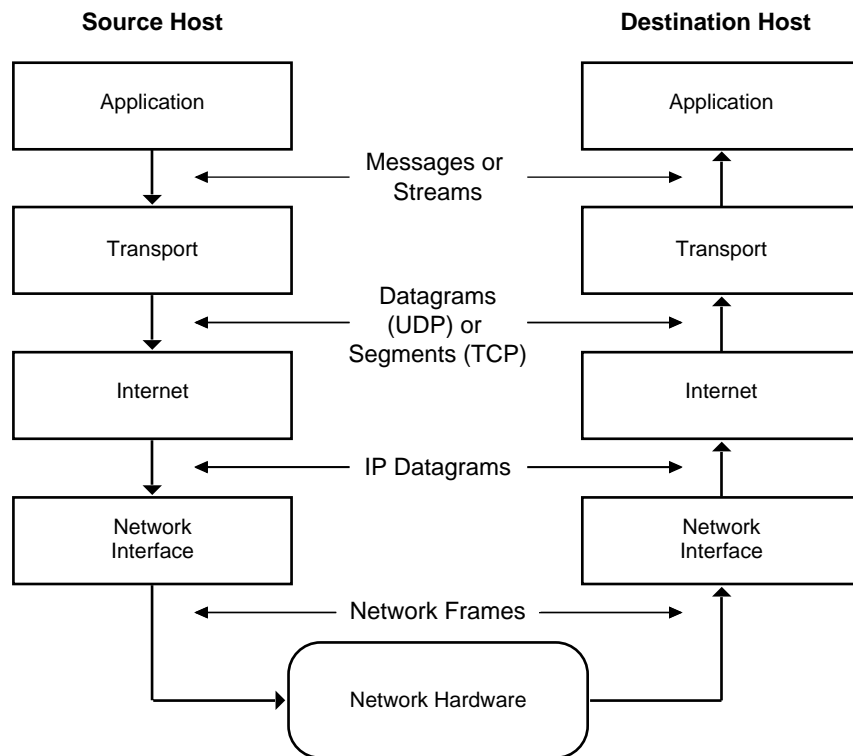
Source Host

Destination Host

Application

Application

Messages or Streams

Transport

Transport

Datagrams (UDP) or Segments (TCP)

Internet

Internet

IP Datagrams

Network Interface

Network Interface

Network Frames

Network Hardware